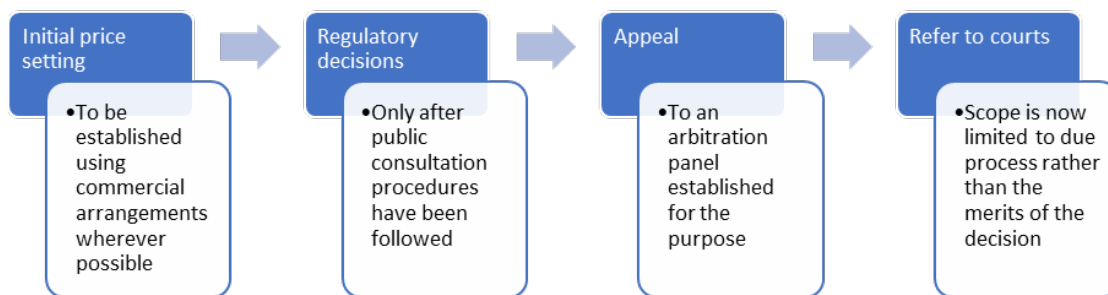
Initial price setting

•To be established using commercial arrangements wherever possible

Regulatory decisions

•Only after public consultation procedures have been followed

Appeal

•To an arbitration panel established for the purpose

Refer to courts

•Scope is now limited to due process rather than the merits of the decision